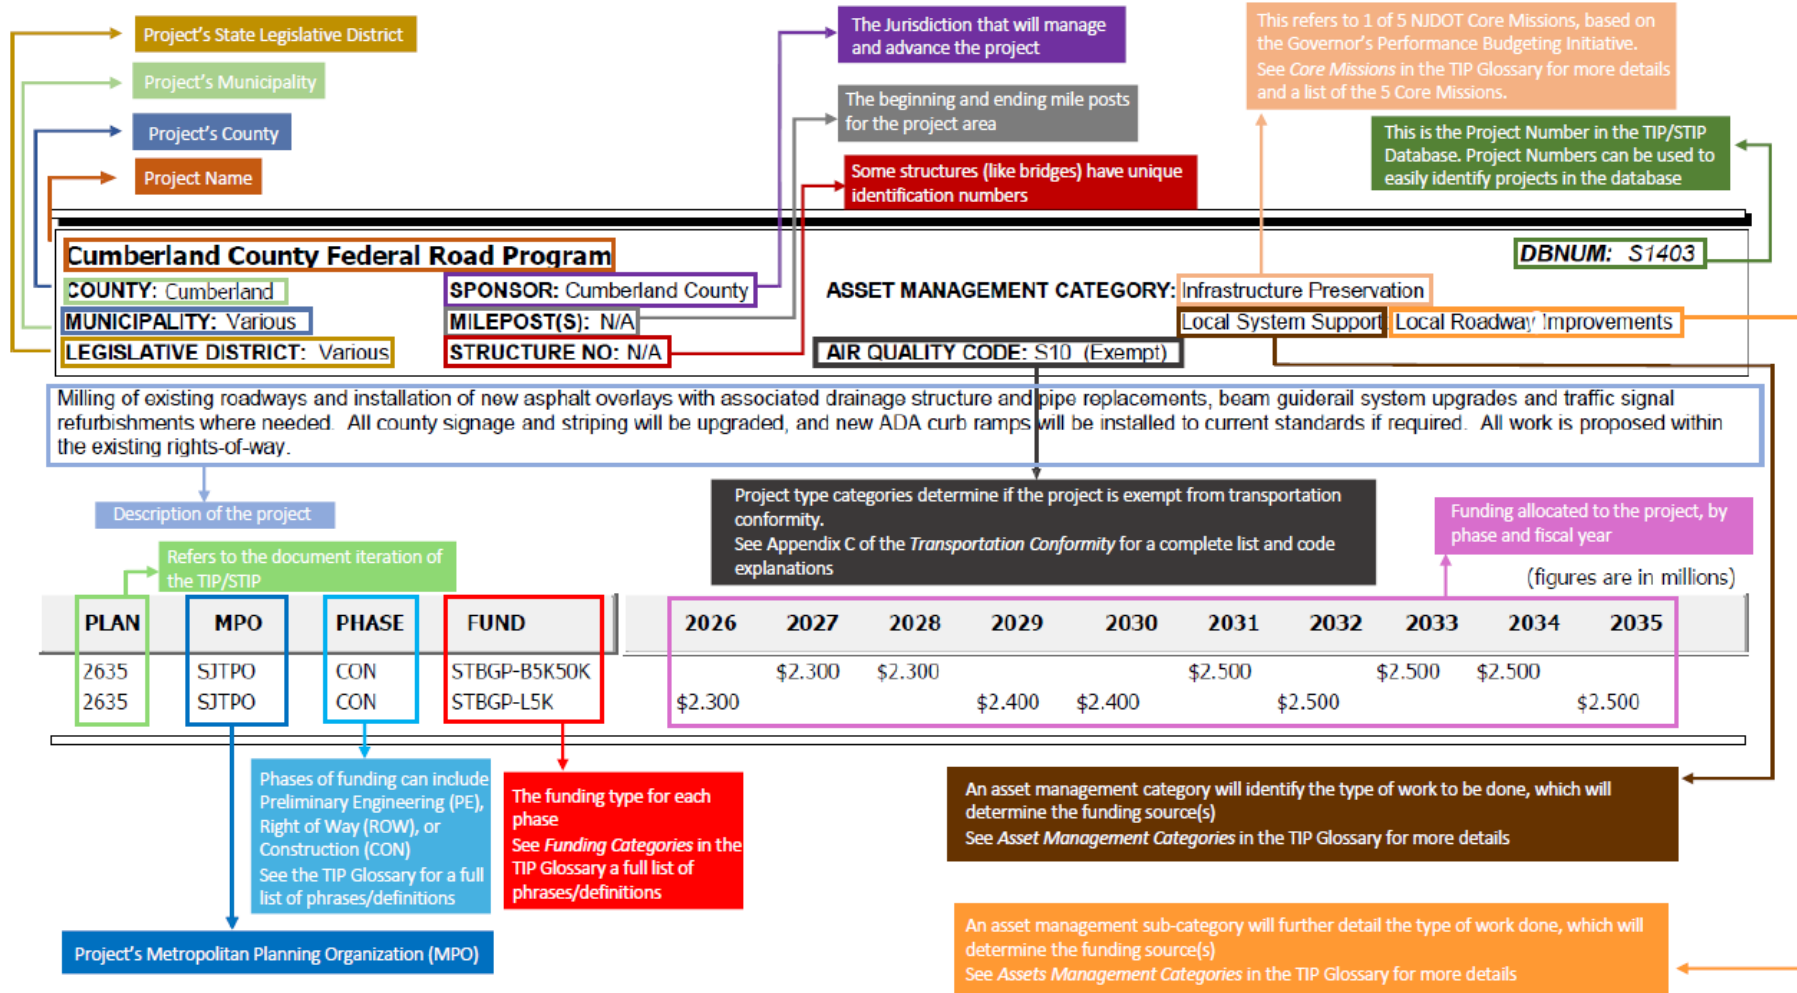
Project's State Legislative District

Project's Municipality

Project's County

Project Name

The Jurisdiction that will manage and advance the project

The beginning and ending mile posts for the project area

Some structures (like bridges) have unique identification numbers

This refers to 1 of 5 NJDOT Core Missions, based on the Governor's Performance Budgeting Initiative. See *Core Missions* in the TIP Glossary for more details and a list of the 5 Core Missions.

This is the Project Number in the TIP/STIP Database. Project Numbers can be used to easily identify projects in the database

Cumberland County Federal Road Program

DBNUM: S1403

COUNTY: Cumberland

MUNICIPALITY: Various

LEGISLATIVE DISTRICT: Various

SPONSOR: Cumberland County

MILEPOST(S): N/A

STRUCTURE NO: N/A

ASSET MANAGEMENT CATEGORY: Infrastructure Preservation

Local System Support Local Roadway Improvements

AIR QUALITY CODE: S10 (Exempt)

Milling of existing roadways and installation of new asphalt overlays with associated drainage structure and pipe replacements, beam guiderail system upgrades and traffic signal refurbishments where needed. All county signage and striping will be upgraded, and new ADA curb ramps will be installed to current standards if required. All work is proposed within the existing rights-of-way.

Description of the project

Project type categories determine if the project is exempt from transportation conformity.
See Appendix C of the *Transportation Conformity* for a complete list and code explanations

Funding allocated to the project, by phase and fiscal year

Refers to the document iteration of the TIP/STIP

(figures are in millions)

| PLAN | MPO | PHASE | FUND | 2026 | 2027 | 2028 | 2029 | 2030 | 2031 | 2032 | 2033 | 2034 | 2035 |
|---|---|---|---|---|---|---|---|---|---|---|---|---|---|
| 2635 | SJTPO | CON | STBGP-B5K50K | | $2.300 | $2.300 | | | $2.500 | | $2.500 | $2.500 | |
| 2635 | SJTPO | CON | STBGP-L5K | $2.300 | | | $2.400 | $2.400 | | $2.500 | | | $2.500 |

Phases of funding can include Preliminary Engineering (PE), Right of Way (ROW), or Construction (CON)
See the TIP Glossary for a full list of phrases/definitions

The funding type for each phase
See *Funding Categories* in the TIP Glossary a full list of phrases/definitions

An asset management category will identify the type of work to be done, which will determine the funding source(s)
See *Asset Management Categories* in the TIP Glossary for more details

Project's Metropolitan Planning Organization (MPO)

An asset management sub-category will further detail the type of work done, which will determine the funding source(s)
See *Assets Management Categories* in the TIP Glossary for more details